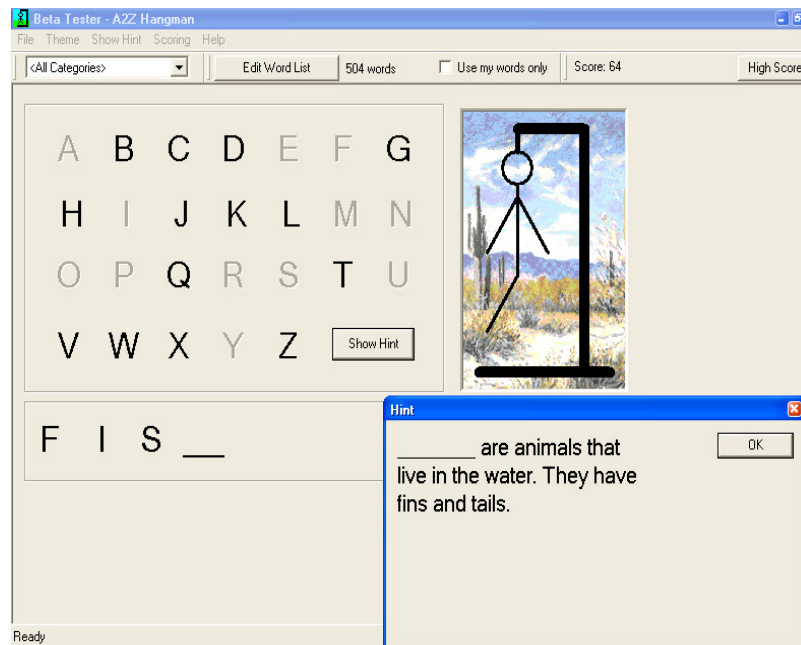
Beta Tester - A2Z Hangman

File Theme Show Hint Scoring Help

<All Categories>

Edit Word List

504 words

Use my words only

Score: 64

High Score

A B C D E F G
H I J K L M N
O P Q R S T U
V W X Y Z

Show Hint

F I S __

Hint

_______ are animals that live in the water. They have fins and tails.

OK

Ready